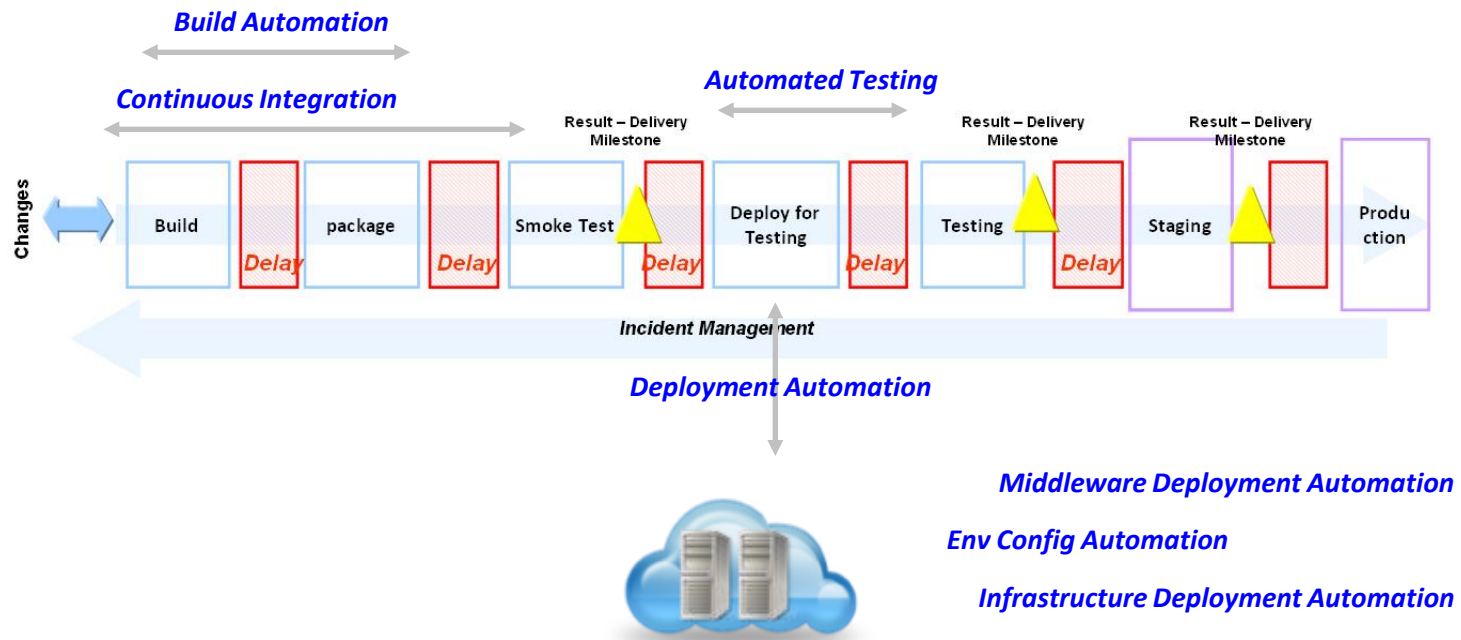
Build Automation

Automated Testing

Continuous Integration

Result – Delivery Milestone

Result – Delivery Milestone

Result – Delivery Milestone

Changes

Build

Delay

package

Delay

Smoke Test

Delay

Deploy for Testing

Delay

Testing

Delay

Staging

Produ ction

Incident Management

Deployment Automation

Middleware Deployment Automation

Env Config Automation

Infrastructure Deployment Automation